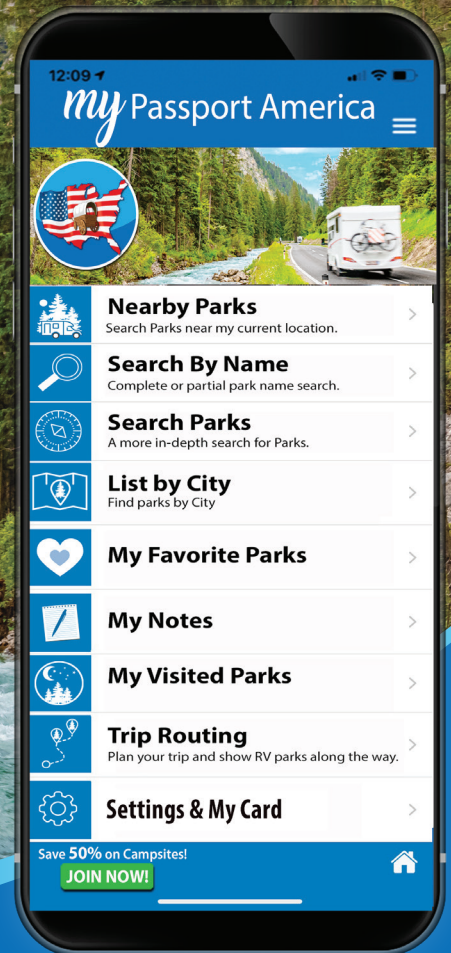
12:09

my Passport America

Nearby Parks
Search Parks near my current location.

Search By Name
Complete or partial park name search.

Search Parks
A more in-depth search for Parks.

List by City
Find parks by City

My Favorite Parks

My Notes

My Visited Parks

Trip Routing
Plan your trip and show RV parks along the way.

Settings & My Card

Save 50% on Campsites!
JOIN NOW!